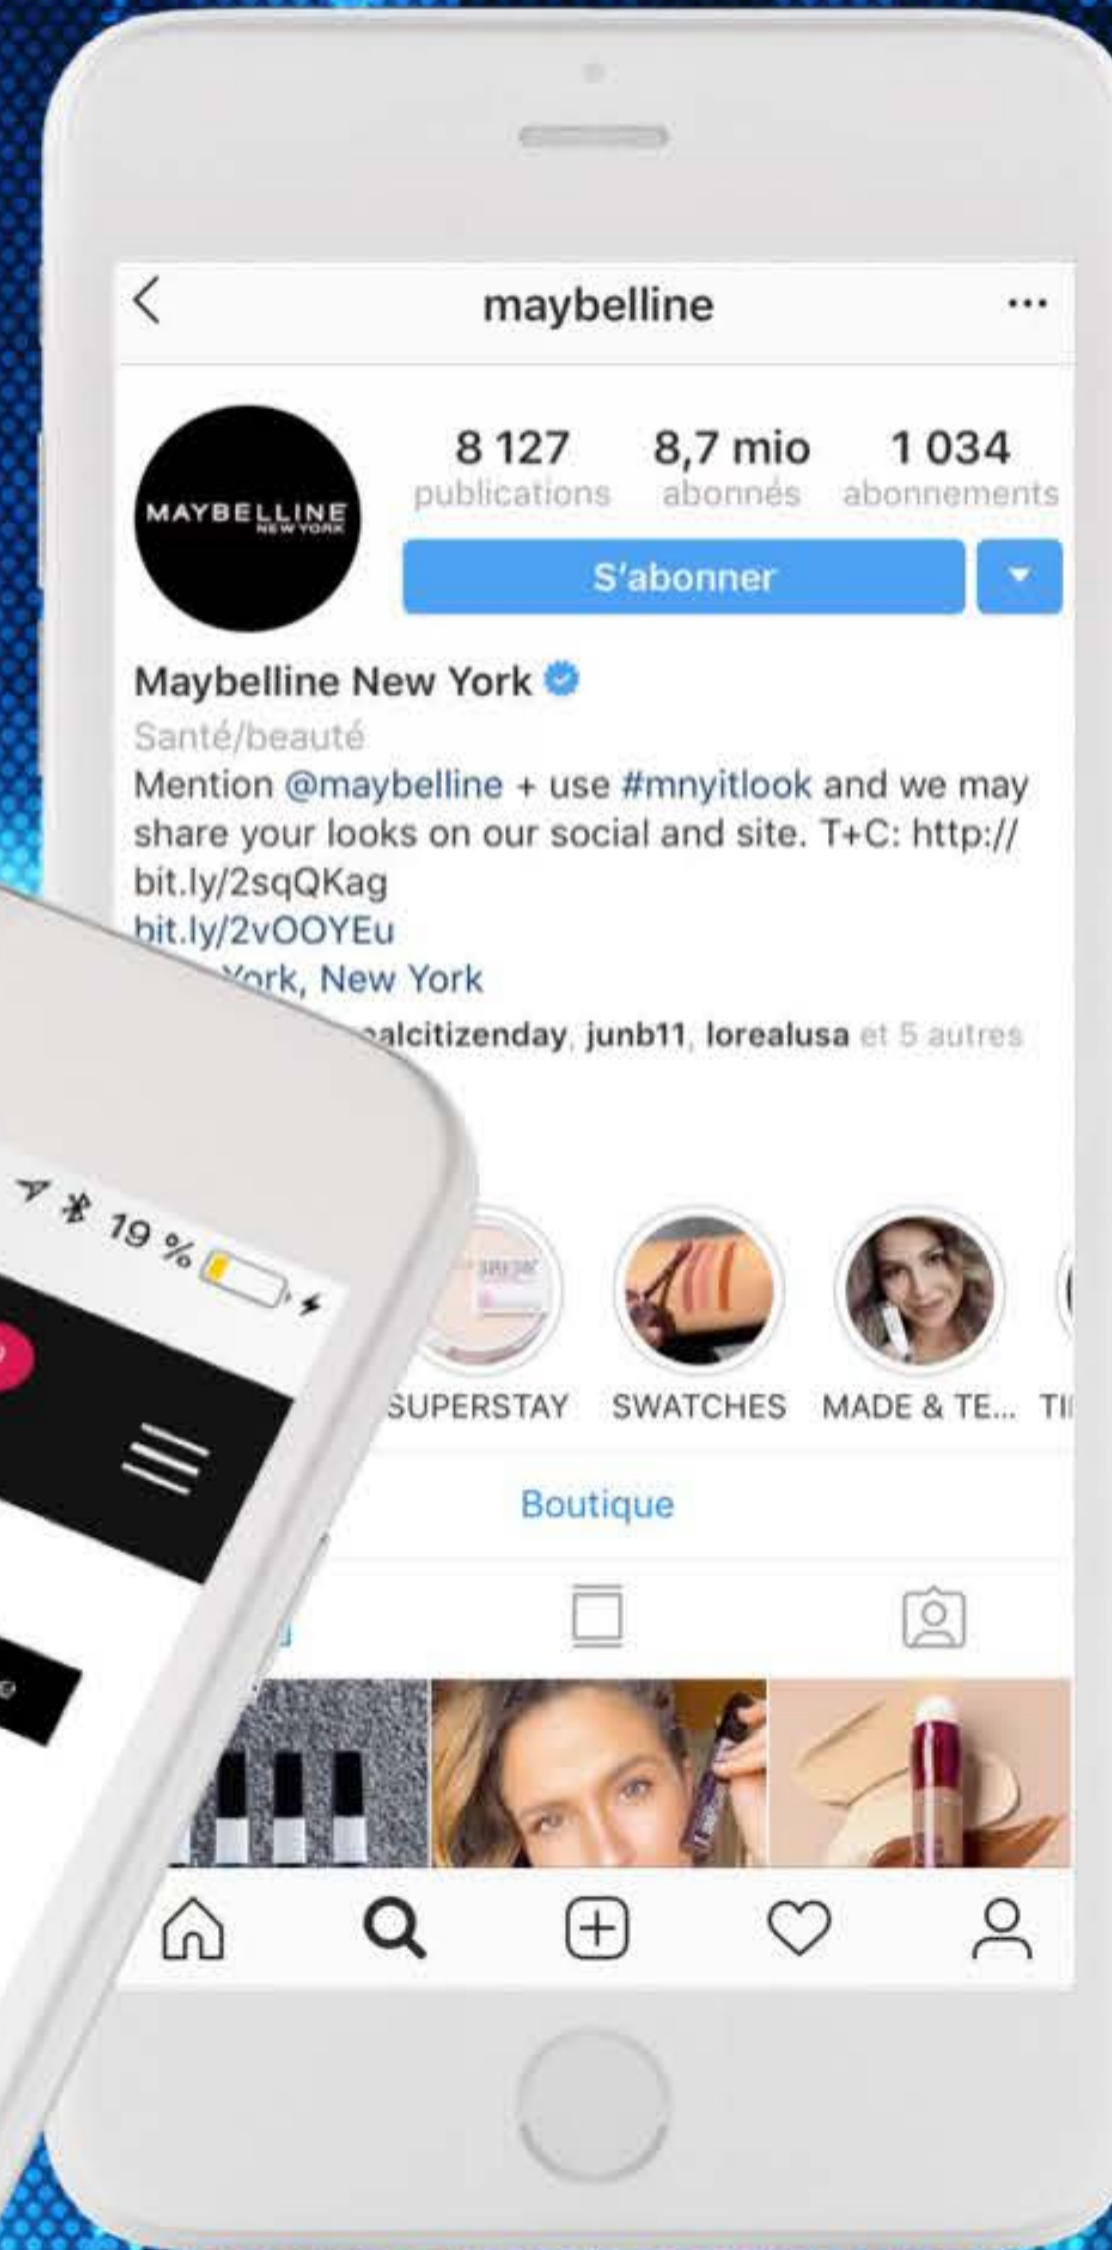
maybelline

MAYBELLINE NEW YORK

8 127 publications
8,7 mio abonnés
1 034 abonnements

S'abonner

Maybelline New York
Santé/beauté
Mention @maybelline + use #mnyitlook and we may share your looks on our social and site. T+C: http://bit.ly/2sqQKag
bit.ly/2vOOYEu
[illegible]York, New York
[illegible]alcitizenday, junb11, lorealusa et 5 autres

SUPERSTAY SWATCHES MADE & TE... TI

Boutique

19 %